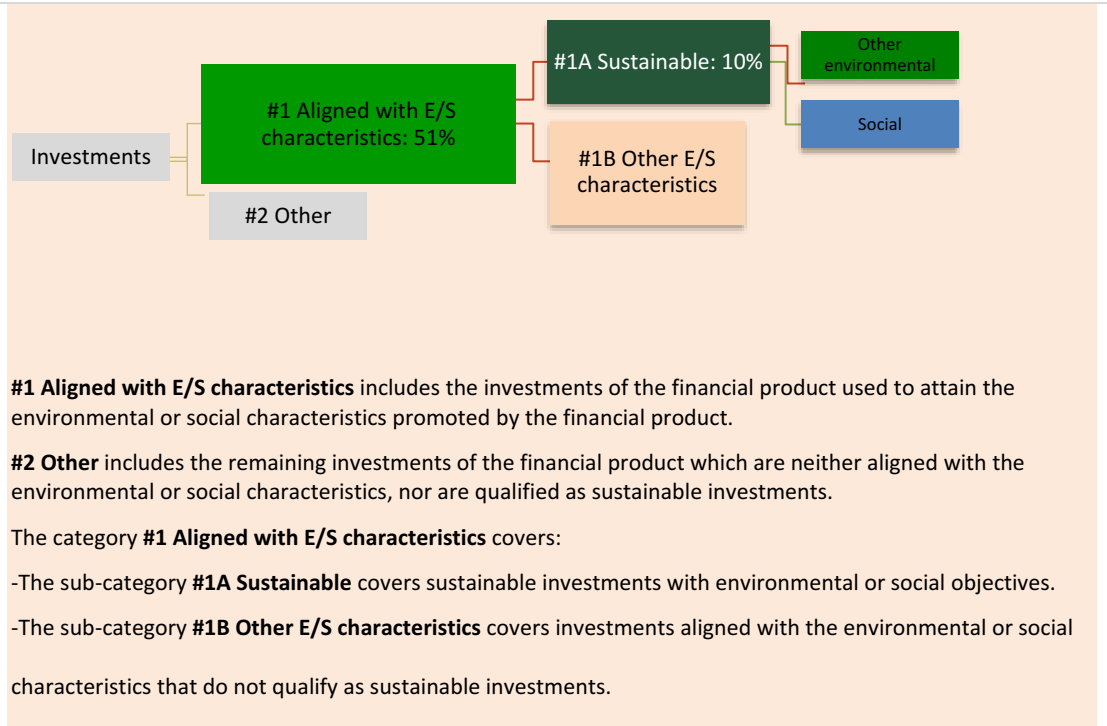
Investments

#1 Aligned with E/S characteristics: 51%

#2 Other

#1A Sustainable: 10%

#1B Other E/S characteristics

Other environmental

Social

**#1 Aligned with E/S characteristics** includes the investments of the financial product used to attain the environmental or social characteristics promoted by the financial product.

**#2 Other** includes the remaining investments of the financial product which are neither aligned with the environmental or social characteristics, nor are qualified as sustainable investments.

The category **#1 Aligned with E/S characteristics** covers:

-The sub-category **#1A Sustainable** covers sustainable investments with environmental or social objectives.

-The sub-category **#1B Other E/S characteristics** covers investments aligned with the environmental or social

characteristics that do not qualify as sustainable investments.